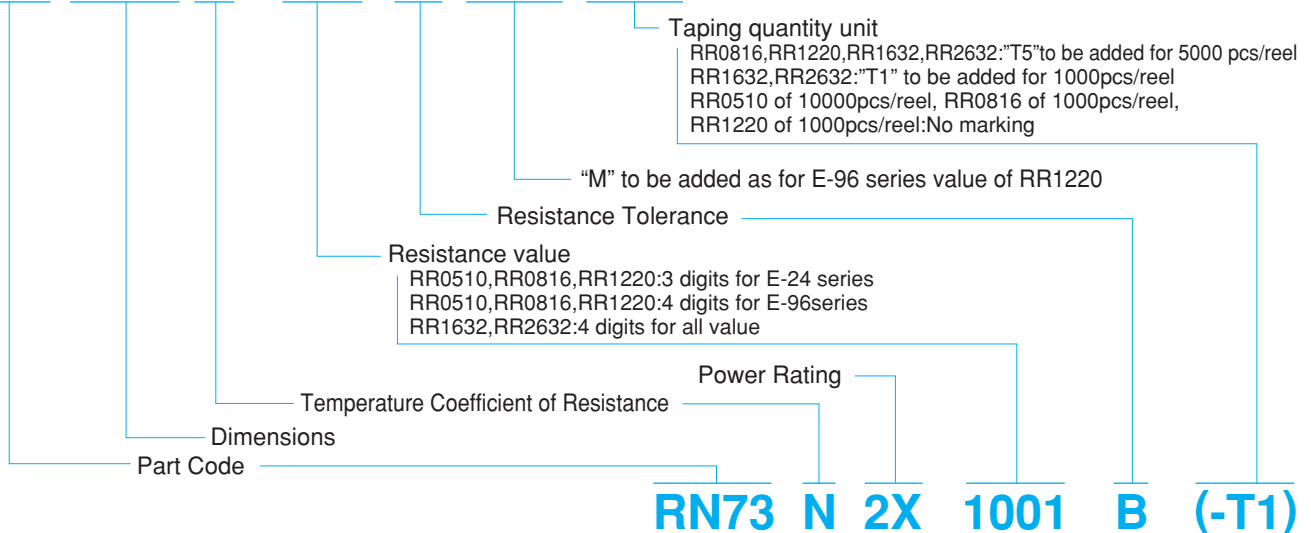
Taping quantity unit
RR0816,RR1220,RR1632,RR2632:"T5"to be added for 5000 pcs/reel
RR1632,RR2632:"T1" to be added for 1000pcs/reel
RR0510 of 10000pcs/reel, RR0816 of 1000pcs/reel,
RR1220 of 1000pcs/reel:No marking

"M" to be added as for E-96 series value of RR1220

Resistance Tolerance

Resistance value
RR0510,RR0816,RR1220:3 digits for E-24 series
RR0510,RR0816,RR1220:4 digits for E-96series
RR1632,RR2632:4 digits for all value

Power Rating

Temperature Coefficient of Resistance

Dimensions

Part Code

RN73 N 2X 1001 B (-T1)